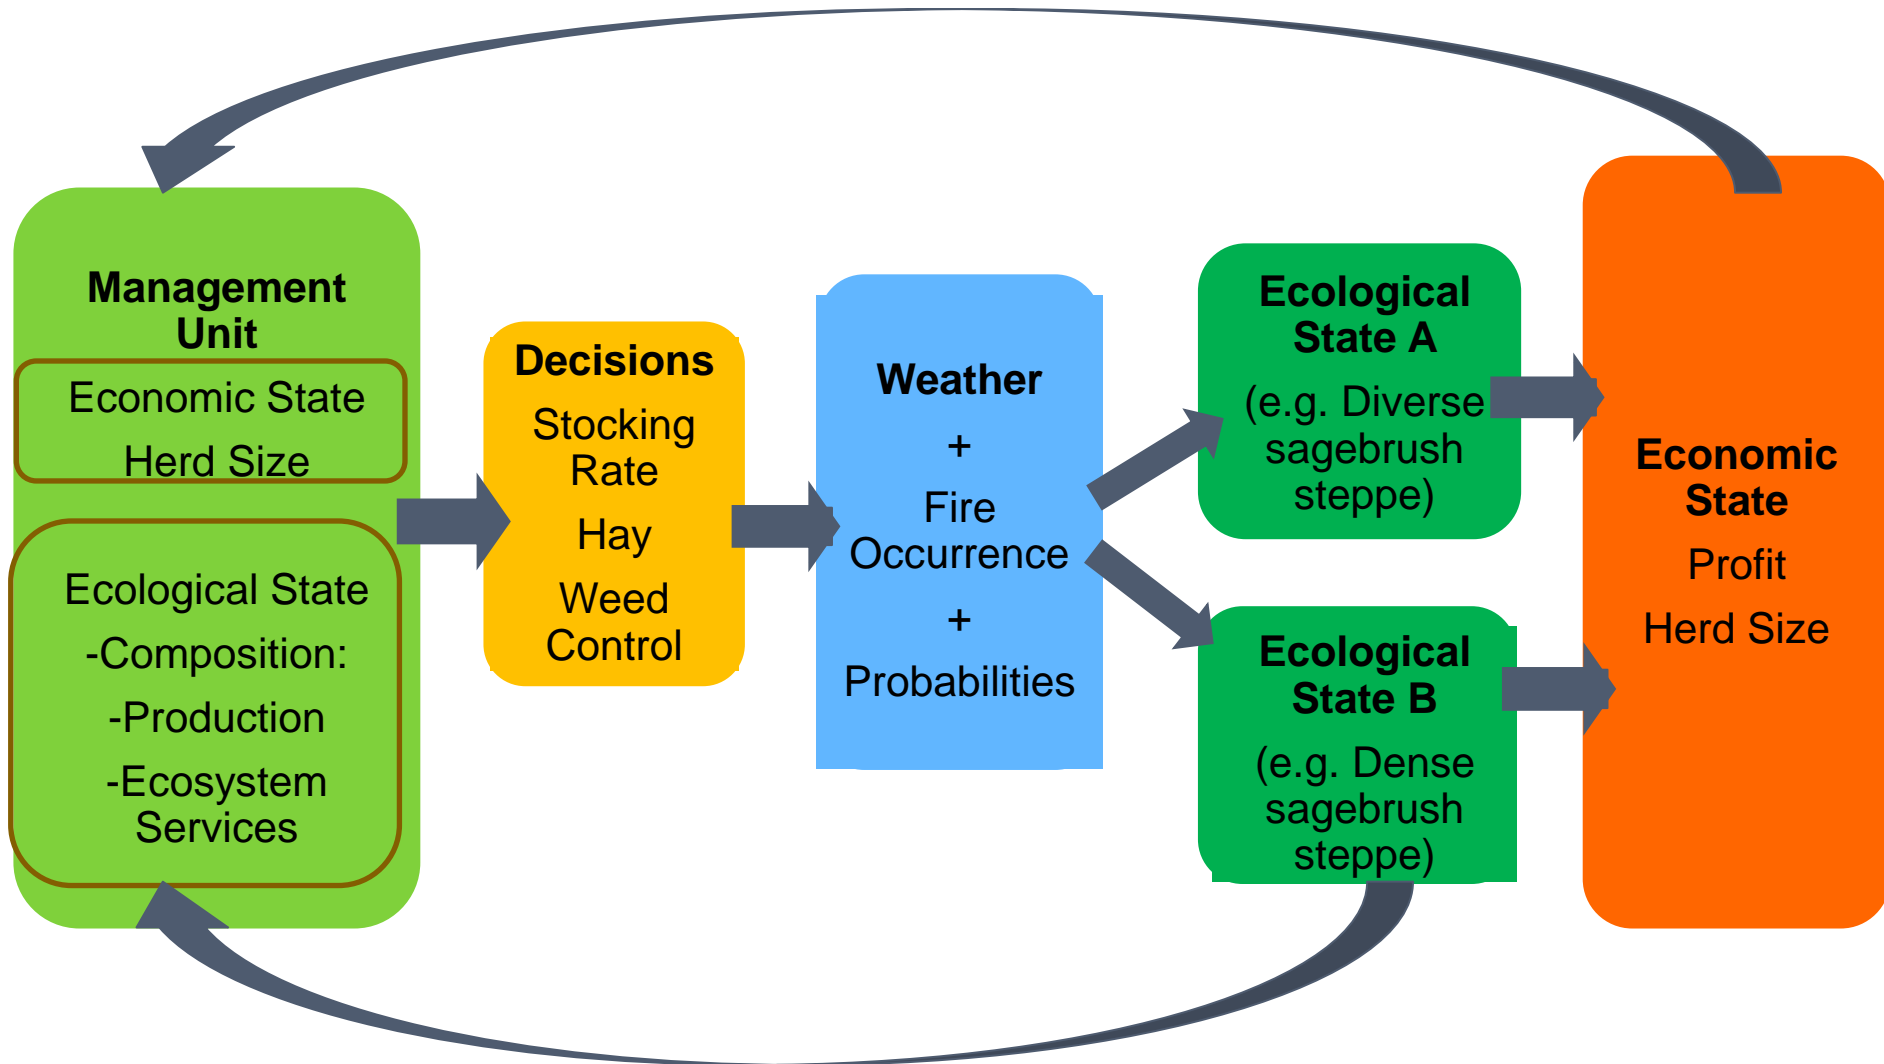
Management Unit

Economic State

Herd Size

Ecological State

-Composition:

-Production

-Ecosystem Services

Decisions

Stocking Rate

Hay

Weed Control

Weather

+

Fire Occurrence

+

Probabilities

Ecological State A

(e.g. Diverse sagebrush steppe)

Ecological State B

(e.g. Dense sagebrush steppe)

Economic State

Profit

Herd Size